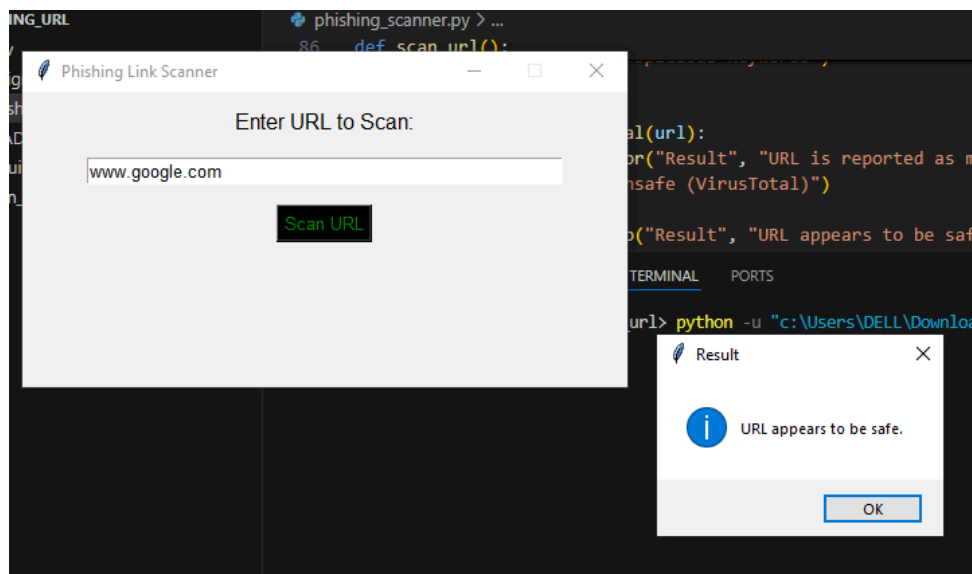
ING_URL

phishing_scanner.py > ...

86 def scan_url():

Phishing Link Scanner

Enter URL to Scan:

www.google.com

Scan URL

al(url):
or("Result", "URL is reported as m
nsafe (VirusTotal)")

o("Result", "URL appears to be saf

TERMINAL PORTS

url> python -u "c:\Users\DELL\Downloa

Result

URL appears to be safe.

OK